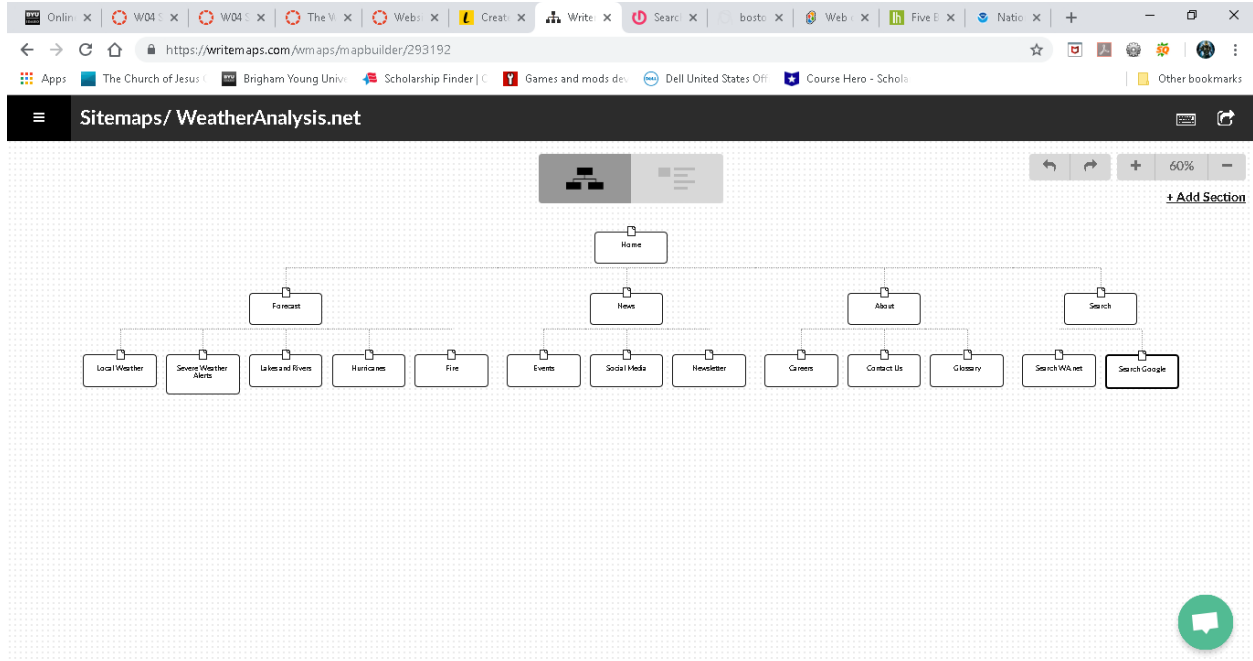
Onlin × | W04 S × | W04 S × | The W × | Webs × | Creat × | Write × | Searc × | bosto × | Web × | Five E × | Natio × | +

https://writemaps.com/wmaps/mapbuilder/293192

Apps | The Church of Jesus | Brigham Young Unive | Scholarship Finder | | Games and mods dev | Dell United States Off | Course Hero - Schola | Other bookmarks

Sitemaps/ WeatherAnalysis.net

60%

+ Add Section

Home

Forecast

News

About

Search

Local Weather

Severe Weather Alerts

Lakes and Rivers

Hurricanes

Fire

Events

Social Media

Newsletter

Careers

Contact Us

Glossary

Search WA.net

Search Google